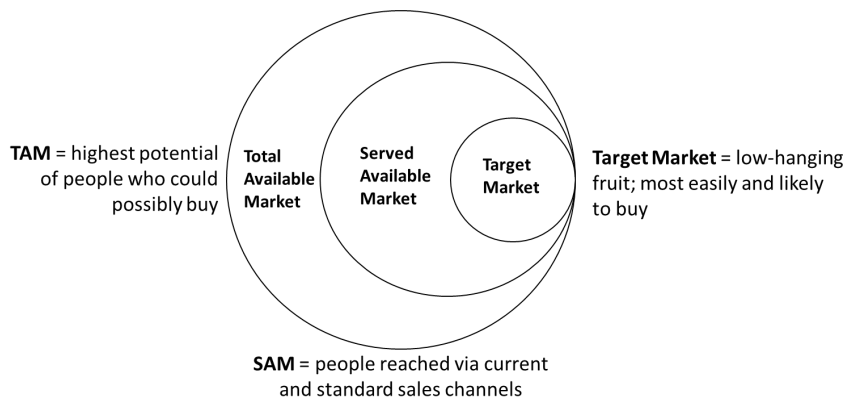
TAM = highest potential of people who could possibly buy

Total Available Market

Served Available Market

Target Market

Target Market = low-hanging fruit; most easily and likely to buy

SAM = people reached via current and standard sales channels